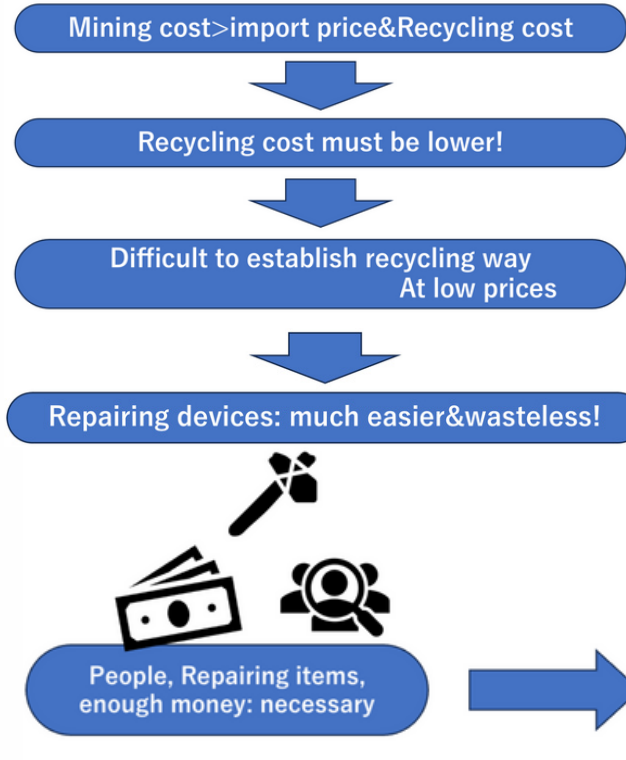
Mining cost>import price&Recycling cost

Recycling cost must be lower!

Difficult to establish recycling way At low prices

Repairing devices: much easier&wasteless!

People, Repairing items, enough money: necessary